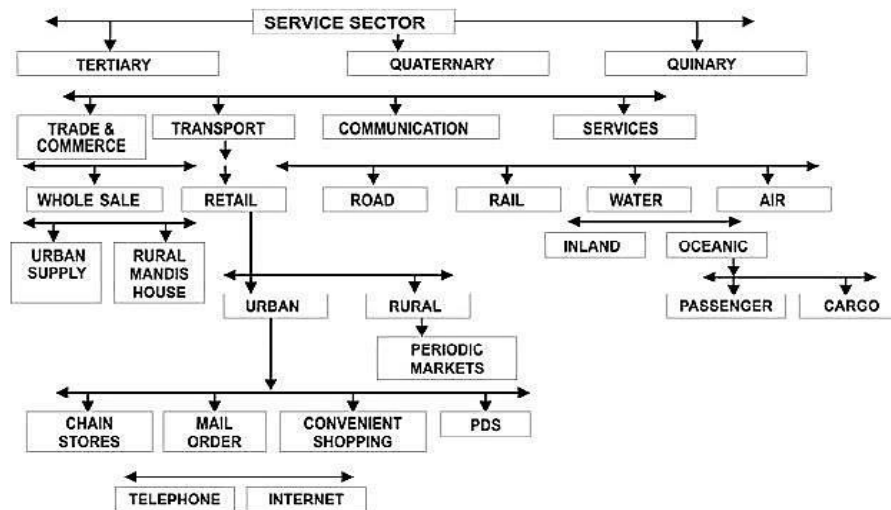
SERVICE SECTOR

TERTIARY

QUATERNARY

QUINARY

TRADE & COMMERCE

TRANSPORT

COMMUNICATION

SERVICES

WHOLE SALE

RETAIL

ROAD

RAIL

WATER

AIR

URBAN SUPPLY

RURAL MANDIS HOUSE

INLAND

OCEANIC

URBAN

RURAL

PASSENGER

CARGO

PERIODIC MARKETS

CHAIN STORES

MAIL ORDER

CONVENIENT SHOPPING

PDS

TELEPHONE

INTERNET